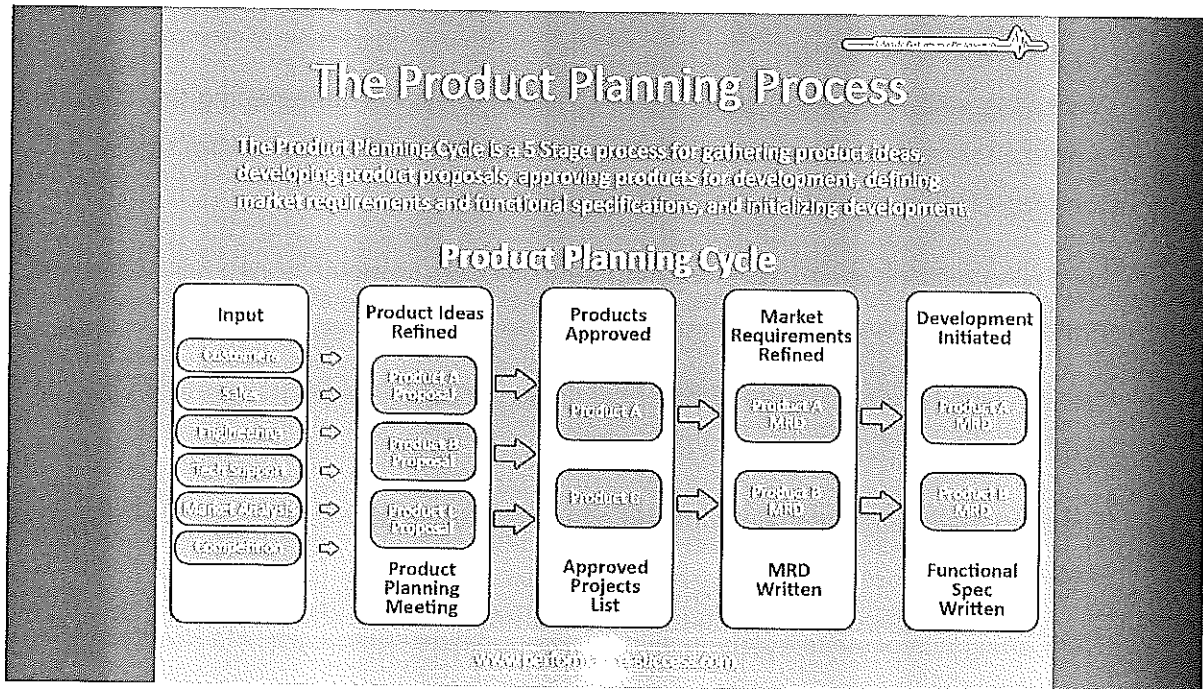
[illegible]

The Product Planning Process

The Product Planning Cycle is a 5 Stage process for gathering product ideas, developing product proposals, approving products for development, defining market requirements and functional specifications, and initializing development.

Product Planning Cycle

Input

Customers

Sales

Engineering

Tech Support

Market Analysis

Competition

Product Ideas Refined

Product A Proposal

Product B Proposal

Product C Proposal

Product Planning Meeting

Products Approved

Product A

Product C

Approved Projects List

Market Requirements Refined

Product A MRD

Product B MRD

MRD Written

Development Initiated

Product A MRD

Product B MRD

Functional Spec Written

www.perfo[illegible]success.com